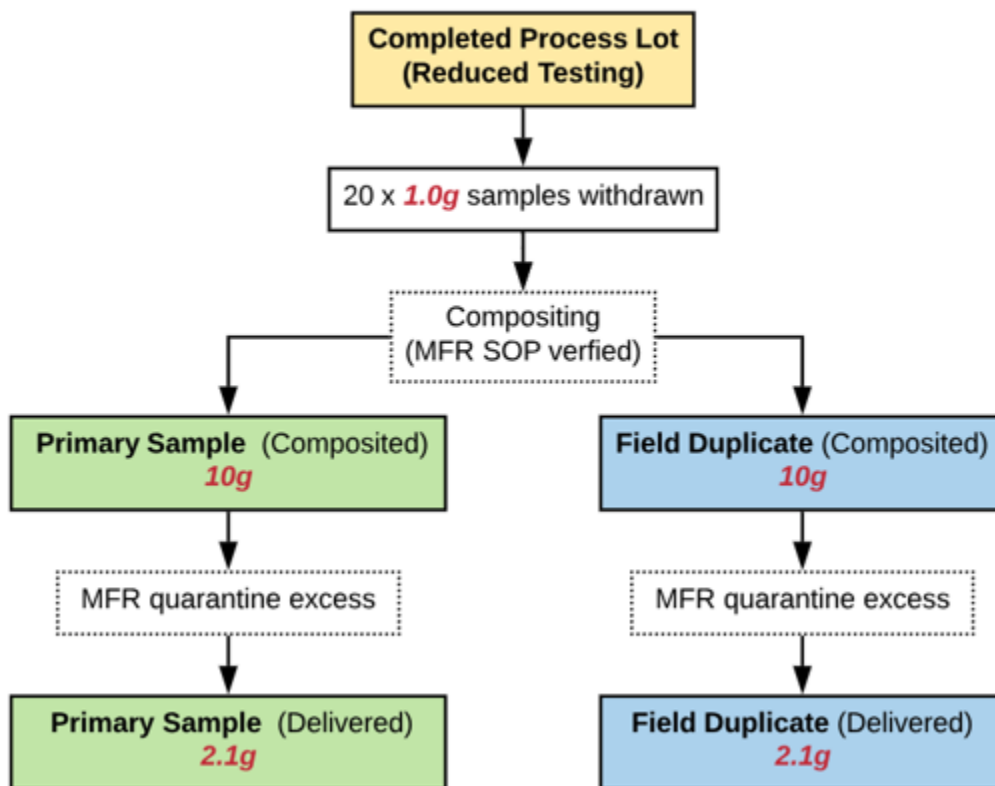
Completed Process Lot
(Reduced Testing)

20 x 1.0g samples withdrawn

Compositing
(MFR SOP verfied)

Primary Sample (Composited)
10g

MFR quarantine excess

Primary Sample (Delivered)
2.1g

Field Duplicate (Composited)
10g

MFR quarantine excess

Field Duplicate (Delivered)
2.1g